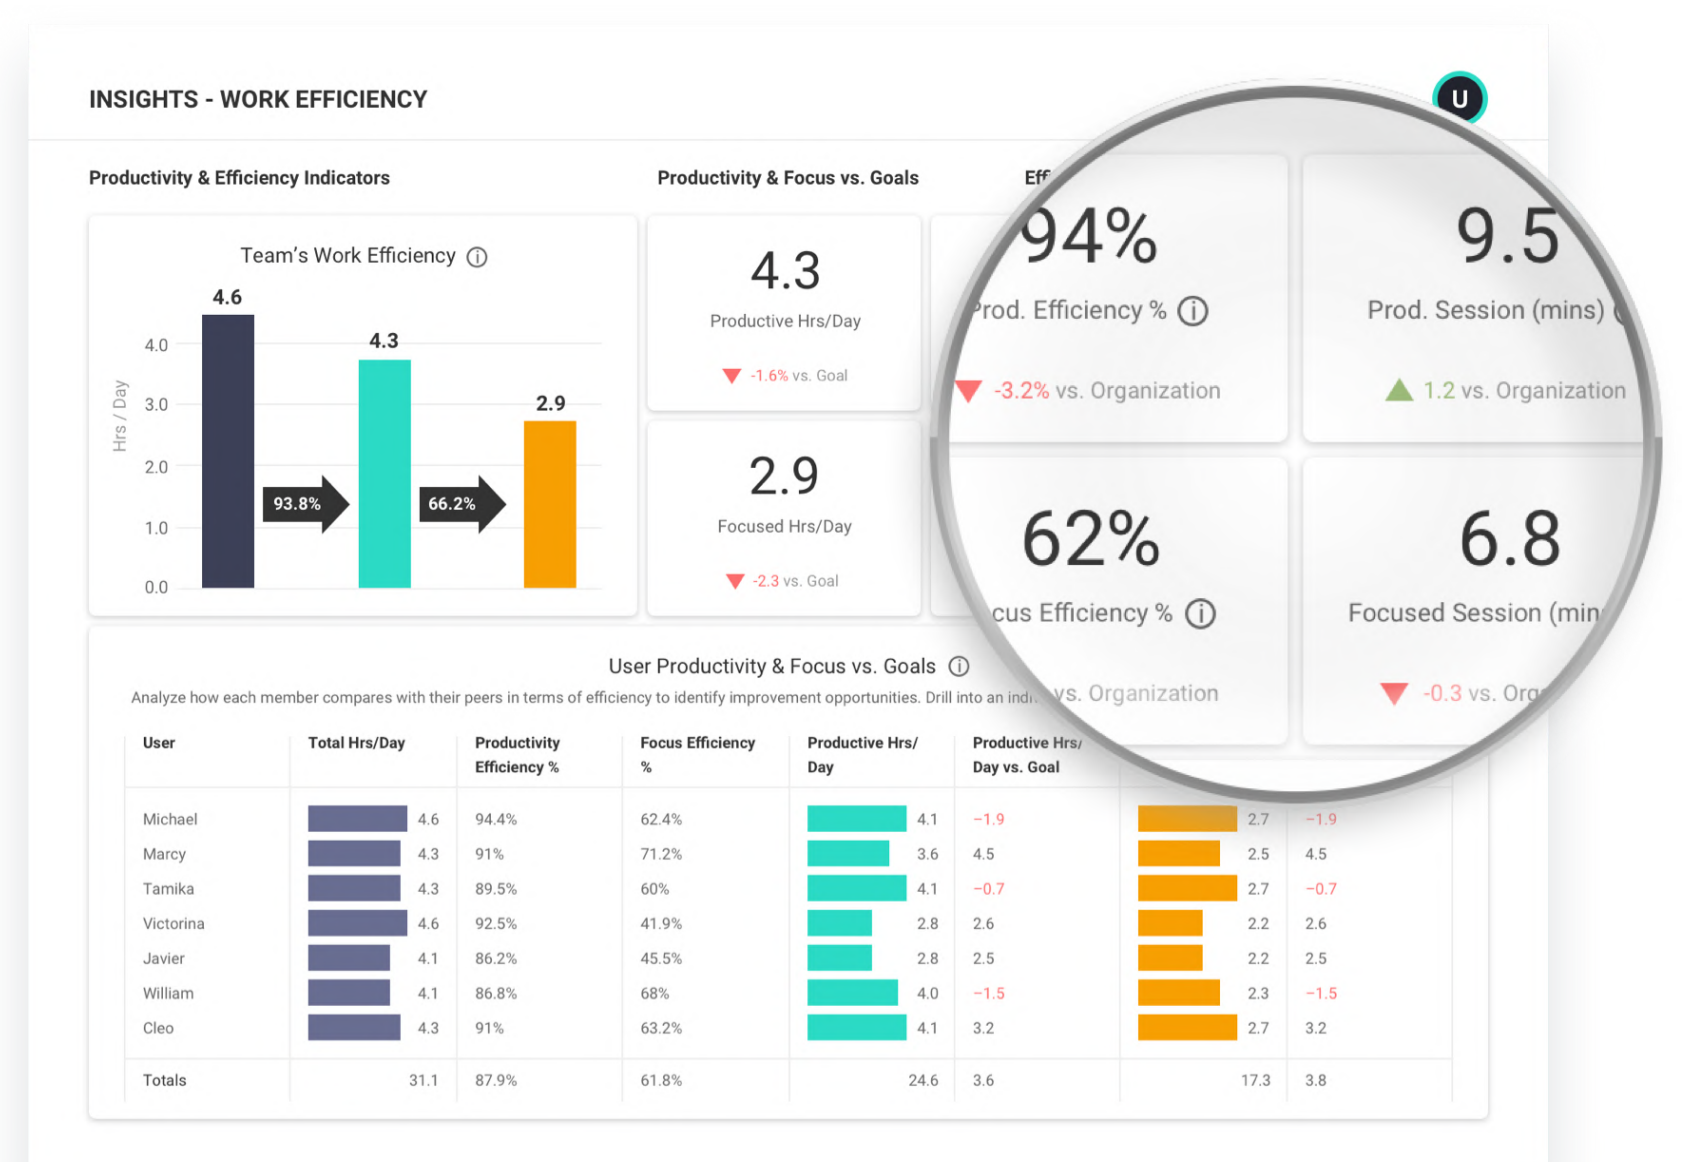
INSIGHTS - WORK EFFICIENCY

U

Productivity & Efficiency Indicators

Productivity & Focus vs. Goals

Eff

Team's Work Efficiency ⓘ

4.6
4.3
2.9

4.0
3.0
2.0
1.0
0.0

Hrs / Day

93.8%
66.2%

4.3
Productive Hrs/Day
-1.6% vs. Goal

2.9
Focused Hrs/Day
-2.3 vs. Goal

94%
Prod. Efficiency % ⓘ
-3.2% vs. Organization

9.5
Prod. Session (mins)
1.2 vs. Organization

62%
cus Efficiency % ⓘ
vs. Organization

6.8
Focused Session (min
-0.3 vs. Org

User Productivity & Focus vs. Goals ⓘ

Analyze how each member compares with their peers in terms of efficiency to identify improvement opportunities. Drill into an indi

| User | Total Hrs/Day | Productivity Efficiency % | Focus Efficiency % | Productive Hrs/ Day | Productive Hrs/ Day vs. Goal | | |
|---|---|---|---|---|---|---|---|
| Michael | 4.6 | 94.4% | 62.4% | 4.1 | -1.9 | 2.7 | -1.9 |
| Marcy | 4.3 | 91% | 71.2% | 3.6 | 4.5 | 2.5 | 4.5 |
| Tamika | 4.3 | 89.5% | 60% | 4.1 | -0.7 | 2.7 | -0.7 |
| Victorina | 4.6 | 92.5% | 41.9% | 2.8 | 2.6 | 2.2 | 2.6 |
| Javier | 4.1 | 86.2% | 45.5% | 2.8 | 2.5 | 2.2 | 2.5 |
| William | 4.1 | 86.8% | 68% | 4.0 | -1.5 | 2.3 | -1.5 |
| Cleo | 4.3 | 91% | 63.2% | 4.1 | 3.2 | 2.7 | 3.2 |
| Totals | 31.1 | 87.9% | 61.8% | 24.6 | 3.6 | 17.3 | 3.8 |